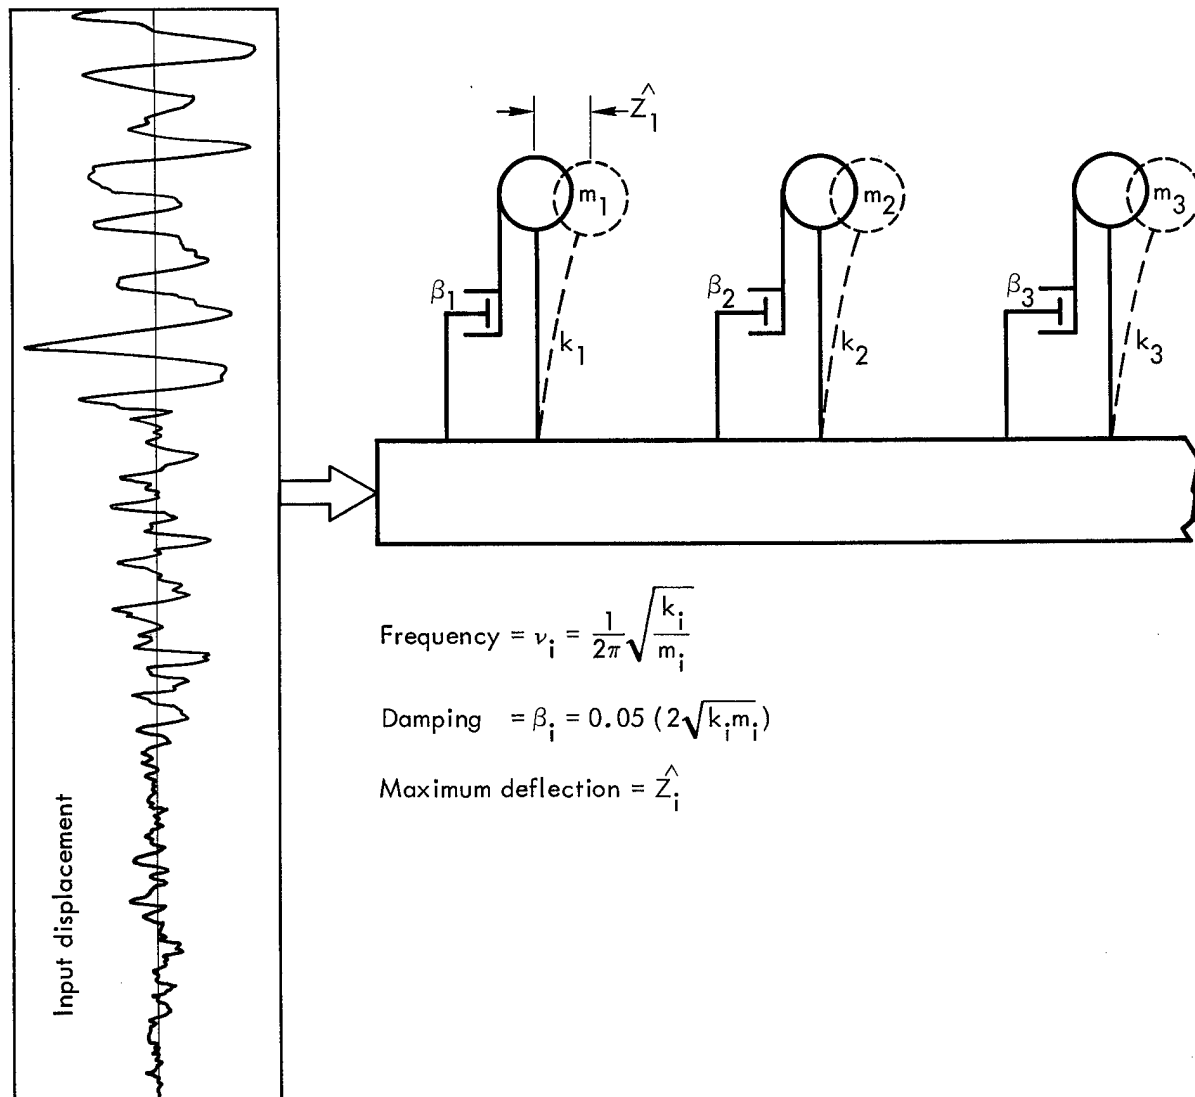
Input displacement

$\hat{Z}_1$

$m_1$

$m_2$

$m_3$

$\beta_1$

$\beta_2$

$\beta_3$

$k_1$

$k_2$

$k_3$

Frequency = $\nu_i = \frac{1}{2\pi}\sqrt{\frac{k_i}{m_i}}$

Damping $= \beta_i = 0.05\,(2\sqrt{k_i m_i})$

Maximum deflection = $\hat{Z}_i$